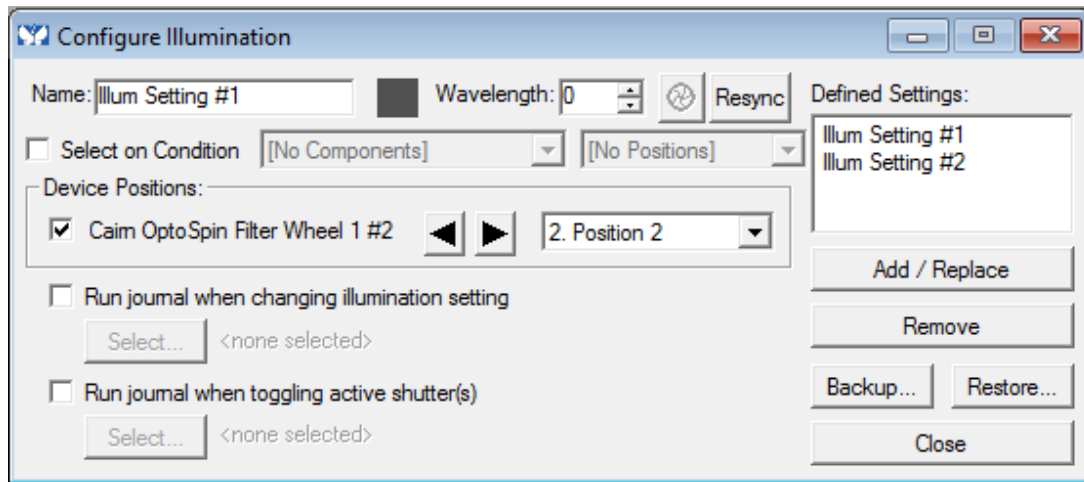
Configure Illumination

Name: Illum Setting #1

Wavelength: 0

Resync

Defined Settings:

Illum Setting #1
Illum Setting #2

Select on Condition [No Components] [No Positions]

Device Positions:

Cairn OptoSpin Filter Wheel 1 #2

2. Position 2

Add / Replace

Remove

Run journal when changing illumination setting

Select... <none selected>

Run journal when toggling active shutter(s)

Select... <none selected>

Backup...

Restore...

Close